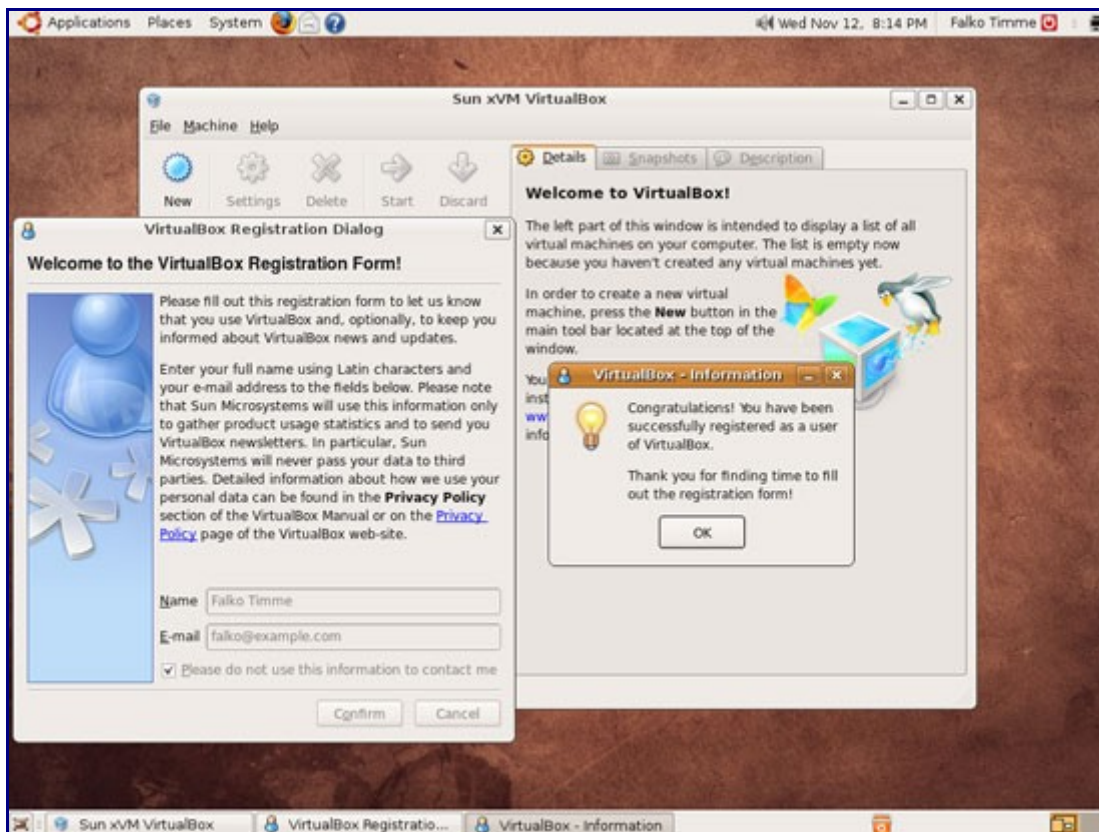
Applications Places System

Wed Nov 12, 8:14 PM Falko Timme

Sun xVM VirtualBox

File Machine Help

New Settings Delete Start Discard

Details Snapshots Description

Welcome to VirtualBox!

The left part of this window is intended to display a list of all virtual machines on your computer. The list is empty now because you haven't created any virtual machines yet.

In order to create a new virtual machine, press the **New** button in the main tool bar located at the top of the window.

You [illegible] inst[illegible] ww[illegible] info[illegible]

VirtualBox Registration Dialog

Welcome to the VirtualBox Registration Form!

Please fill out this registration form to let us know that you use VirtualBox and, optionally, to keep you informed about VirtualBox news and updates.

Enter your full name using Latin characters and your e-mail address to the fields below. Please note that Sun Microsystems will use this information only to gather product usage statistics and to send you VirtualBox newsletters. In particular, Sun Microsystems will never pass your data to third parties. Detailed information about how we use your personal data can be found in the **Privacy Policy** section of the VirtualBox Manual or on the Privacy Policy page of the VirtualBox web-site.

Name Falko Timme

E-mail falko@example.com

Please do not use this information to contact me

Confirm Cancel

VirtualBox - Information

Congratulations! You have been successfully registered as a user of VirtualBox.

Thank you for finding time to fill out the registration form!

OK

Sun xVM VirtualBox VirtualBox Registratio... VirtualBox - Information